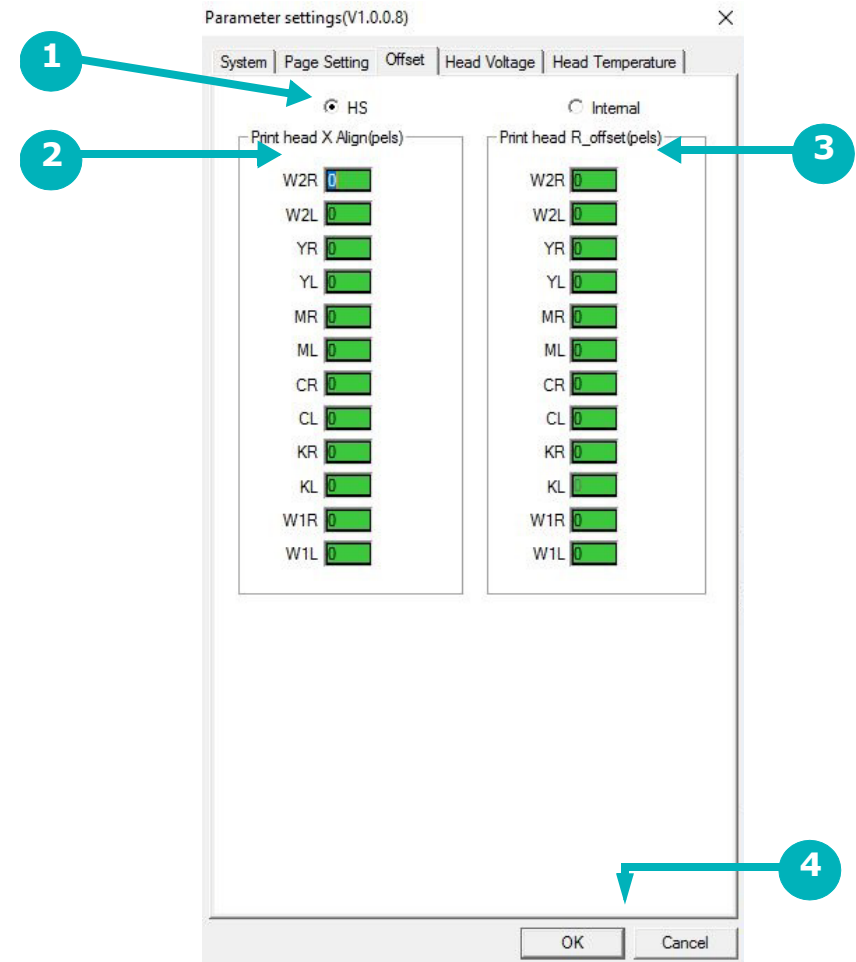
Parameter settings(V1.0.0.8)

×

System | Page Setting | Offset | Head Voltage | Head Temperature

1

HS

Internal

2

Print head X Align(pels)

| W2R | 0 |
|---|---|
| W2L | 0 |
| YR | 0 |
| YL | 0 |
| MR | 0 |
| ML | 0 |
| CR | 0 |
| CL | 0 |
| KR | 0 |
| KL | 0 |
| W1R | 0 |
| W1L | 0 |

Print head R_offset(pels)

3

| W2R | 0 |
|---|---|
| W2L | 0 |
| YR | 0 |
| YL | 0 |
| MR | 0 |
| ML | 0 |
| CR | 0 |
| CL | 0 |
| KR | 0 |
| KL | 0 |
| W1R | 0 |
| W1L | 0 |

4

OK

Cancel